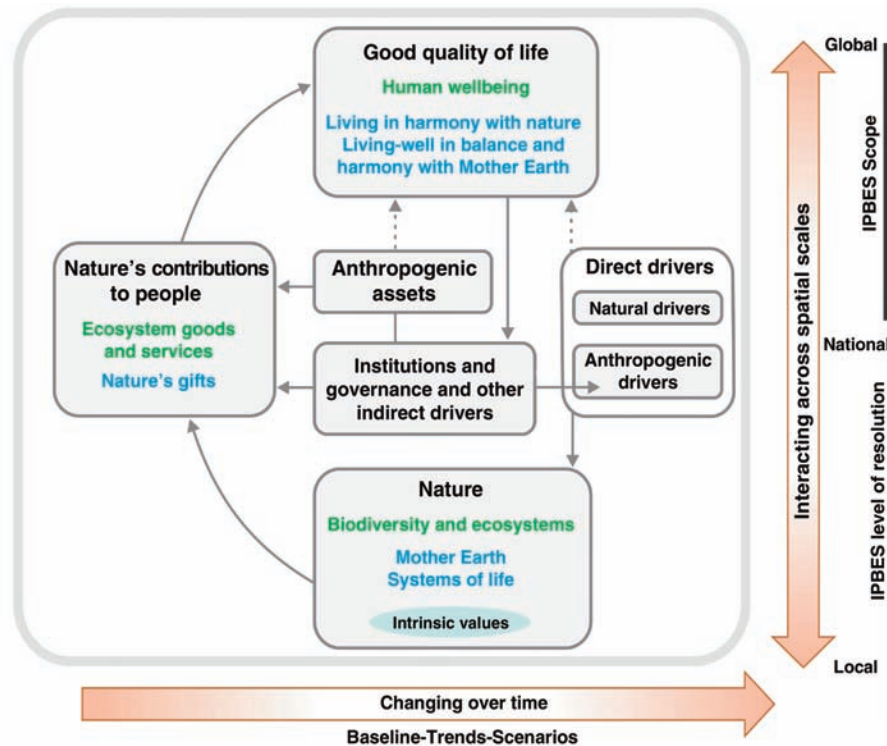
Good quality of life

Human wellbeing

Living in harmony with nature
Living-well in balance and harmony with Mother Earth

Nature's contributions to people

Ecosystem goods and services

Nature's gifts

Anthropogenic assets

Institutions and governance and other indirect drivers

Direct drivers

Natural drivers

Anthropogenic drivers

Nature

Biodiversity and ecosystems

Mother Earth
Systems of life

Intrinsic values

Global

IPBES Scope

National

IPBES level of resolution

Local

Interacting across spatial scales

Changing over time

Baseline-Trends-Scenarios